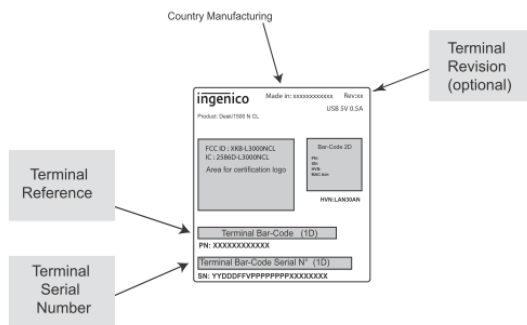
Country Manufacturing

Terminal Revision (optional)

ingenico

Made in: xxxxxxxxxxxx

Rev.xx

USB 5V 0,5A

Product: Desk/1500 N CL

FCC ID : XKB-L3000NCL
IC : 2586D-L3000NCL
Area for certification logo

Bar-Code 2D

PN:
SN:
HVN:
BSIC:Bin:

HVN:LAN30AN

Terminal Reference

Terminal Bar-Code (1D)

PN: XXXXXXXXXXXX

Terminal Serial Number

Terminal Bar-Code Serial N° (1D)

SN: YYDDDFFVPPPPPPPPXXXXXXXX